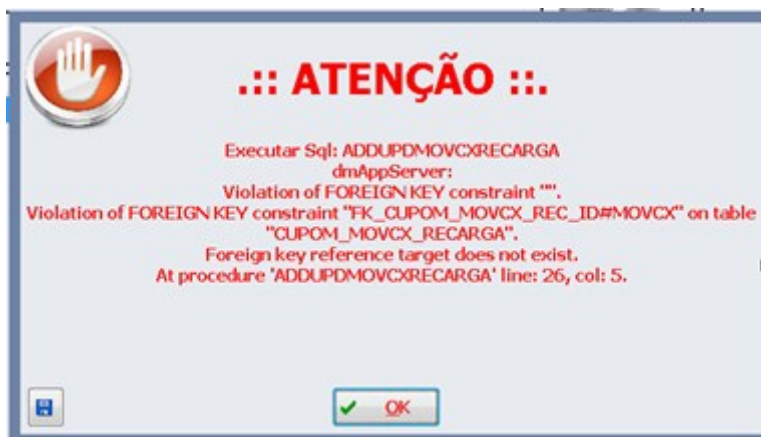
.:: ATENÇÃO ::.

Executar Sql: ADDUPDMOVCXRECARGA
dmAppServer:
Violation of FOREIGN KEY constraint "".
Violation of FOREIGN KEY constraint "FK_CUPOM_MOVCX_REC_ID#MOVCX" on table "CUPOM_MOVCX_RECARGA".
Foreign key reference target does not exist.
At procedure 'ADDUPDMOVCXRECARGA' line: 26, col: 5.

OK